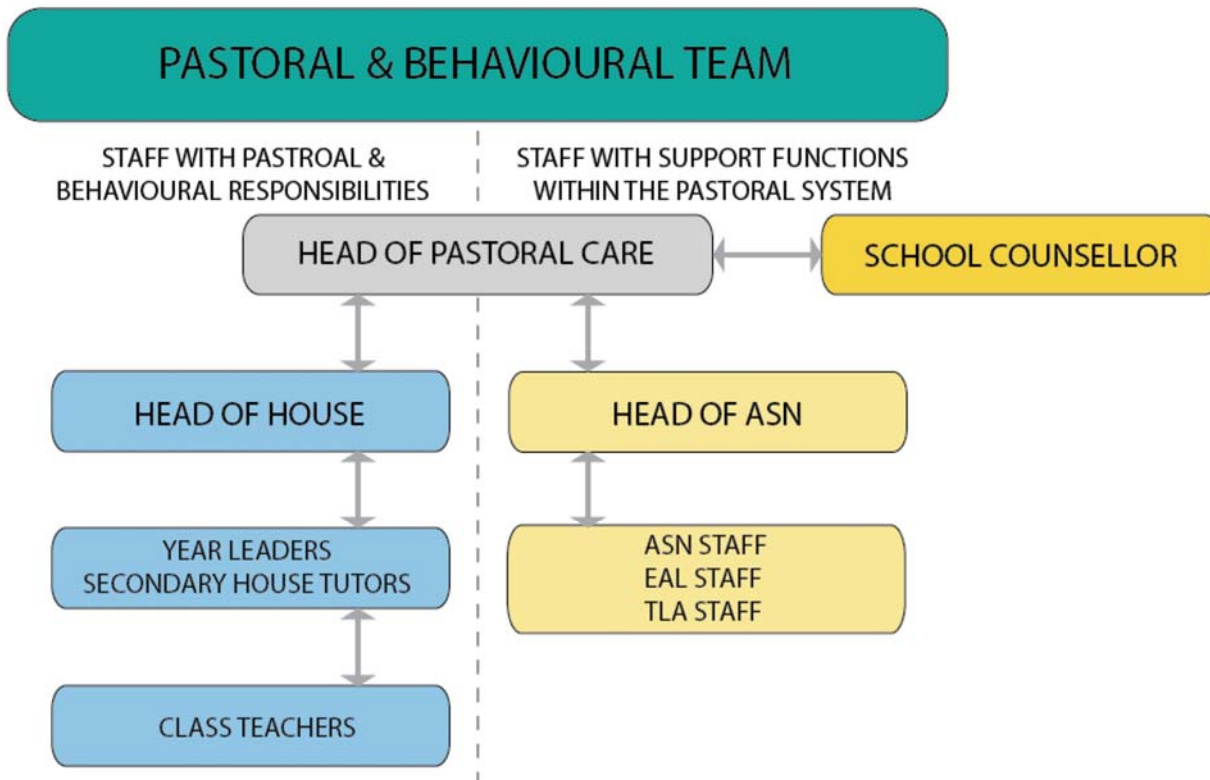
PASTORAL & BEHAVIOURAL TEAM

STAFF WITH PASTROAL & BEHAVIOURAL RESPONSIBILITIES

STAFF WITH SUPPORT FUNCTIONS WITHIN THE PASTORAL SYSTEM

HEAD OF PASTORAL CARE

SCHOOL COUNSELLOR

HEAD OF HOUSE

HEAD OF ASN

YEAR LEADERS
SECONDARY HOUSE TUTORS

ASN STAFF
EAL STAFF
TLA STAFF

CLASS TEACHERS